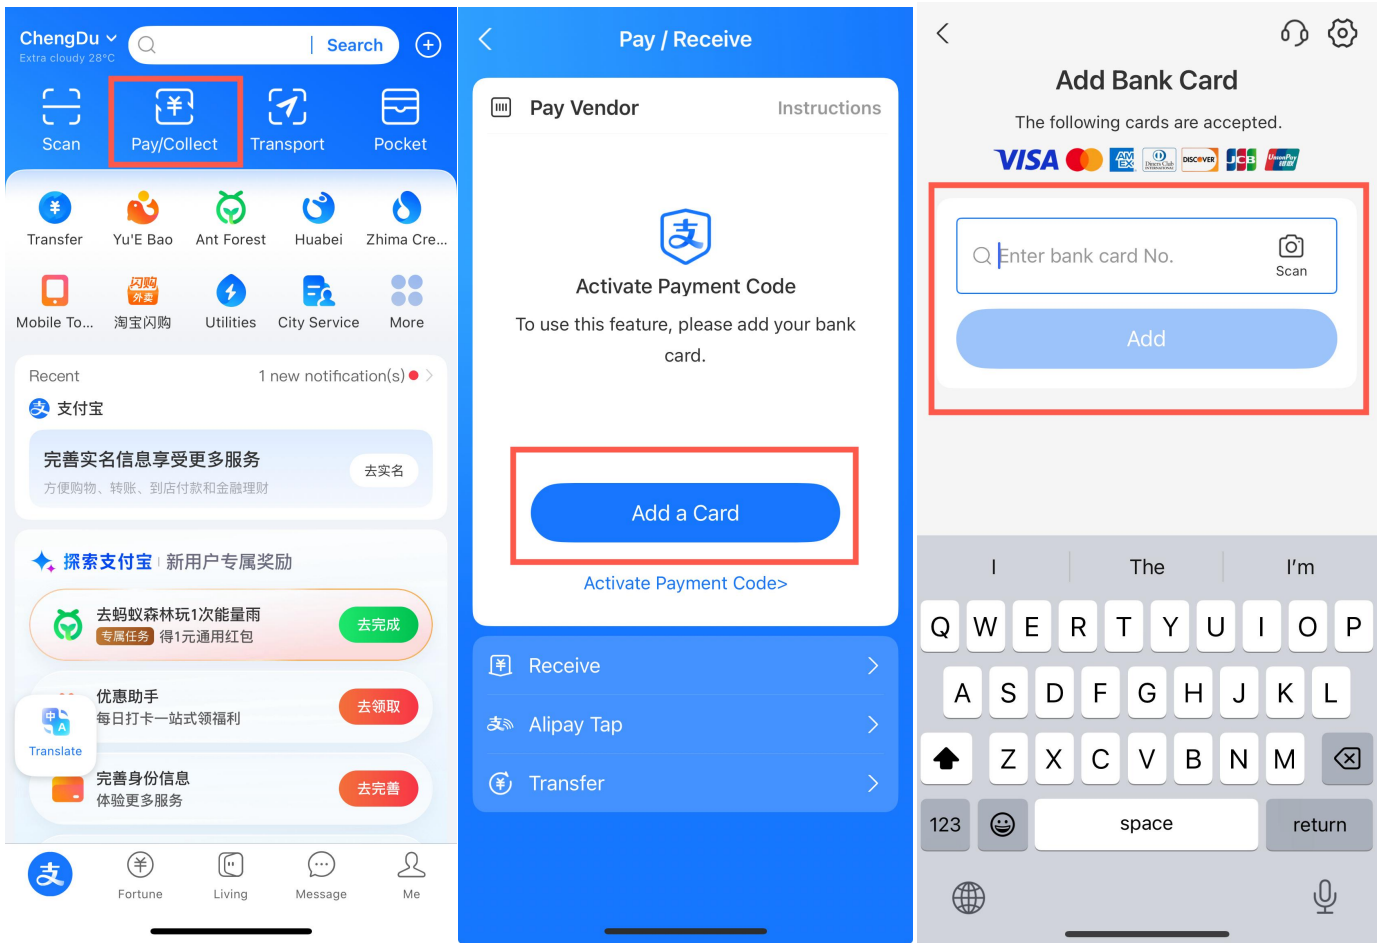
ChengDu
Extra cloudy 28°C
Search

Scan
Pay/Collect
Transport
Pocket

Transfer
Yu'E Bao
Ant Forest
Huabei
Zhima Cre...
Mobile To...
淘宝闪购
Utilities
City Service
More

Recent
1 new notification(s)
支付宝
完善实名信息享受更多服务
方便购物、转账、到店付款和金融理财
去实名

探索支付宝 新用户专属奖励
去蚂蚁森林玩1次能量雨
专属任务 得1元通用红包
去完成
优惠助手
每日打卡一站式领福利
去领取
Translate
完善身份信息
体验更多服务
去完善

Fortune
Living
Message
Me

Pay / Receive
Pay Vendor
Instructions
Activate Payment Code
To use this feature, please add your bank card.
Add a Card
Activate Payment Code>
Receive
Alipay Tap
Transfer

Add Bank Card
The following cards are accepted.
VISA
Enter bank card No.
Scan
Add

I
The
I'm
Q W E R T Y U I O P
A S D F G H J K L
Z X C V B N M
123
space
return